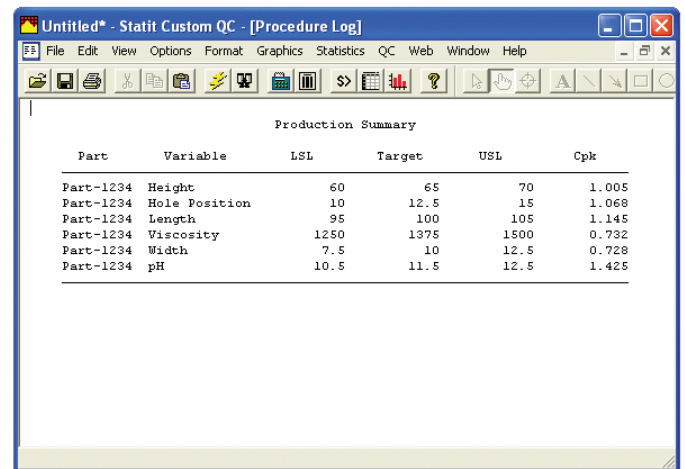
Untitled* - Statit Custom QC - [Procedure Log]

File Edit View Options Format Graphics Statistics QC Web Window Help

Production Summary

| Part | Variable | LSL | Target | USL | Cpk |
|---|---|---|---|---|---|
| Part-1234 | Height | 60 | 65 | 70 | 1.005 |
| Part-1234 | Hole Position | 10 | 12.5 | 15 | 1.068 |
| Part-1234 | Length | 95 | 100 | 105 | 1.145 |
| Part-1234 | Viscosity | 1250 | 1375 | 1500 | 0.732 |
| Part-1234 | Width | 7.5 | 10 | 12.5 | 0.728 |
| Part-1234 | pH | 10.5 | 11.5 | 12.5 | 1.425 |